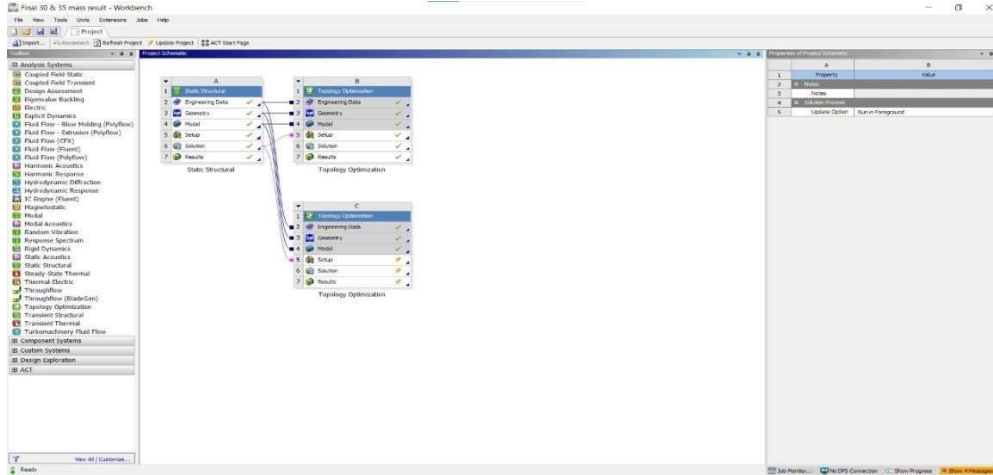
Final 30 & 35 mass result - Workbench

File View Tools Units Extensions Jobs Help

Project

Import... Reconnect Refresh Project Update Project ACT Start Page

Toolbox

Project Schematic

⊟ Analysis Systems
Coupled Field Static
Coupled Field Transient
Design Assessment
Eigenvalue Buckling
Electric
Explicit Dynamics
Fluid Flow - Blow Molding (Polyflow)
Fluid Flow - Extrusion (Polyflow)
Fluid Flow (CFX)
Fluid Flow (Fluent)
Fluid Flow (Polyflow)
Harmonic Acoustics
Harmonic Response
Hydrodynamic Diffraction
Hydrodynamic Response
IC Engine (Fluent)
Magnetostatic
Modal
Modal Acoustics
Random Vibration
Response Spectrum
Rigid Dynamics
Static Acoustics
Static Structural
Steady-State Thermal
Thermal-Electric
Throughflow
Throughflow (BladeGen)
Topology Optimization
Transient Structural
Transient Thermal
Turbomachinery Fluid Flow
⊞ Component Systems
⊞ Custom Systems
⊞ Design Exploration
⊞ ACT

View All / Customize...

A
1 Static Structural
2 Engineering Data
3 Geometry
4 Model
5 Setup
6 Solution
7 Results
Static Structural

B
1 Topology Optimization
2 Engineering Data
3 Geometry
4 Model
5 Setup
6 Solution
7 Results
Topology Optimization

C
1 Topology Optimization
2 Engineering Data
3 Geometry
4 Model
5 Setup
6 Solution
7 Results
Topology Optimization

Properties of Project Schematic

| | A | B |
|---|---|---|
| 1 | Property | Value |
| 2 | ⊟ Notes | |
| 3 | Notes | |
| 4 | ⊟ Solution Process | |
| 5 | Update Option | Run in Foreground |

Ready

Job Monitor... No DPS Connection Show Progress Show 4 Messages